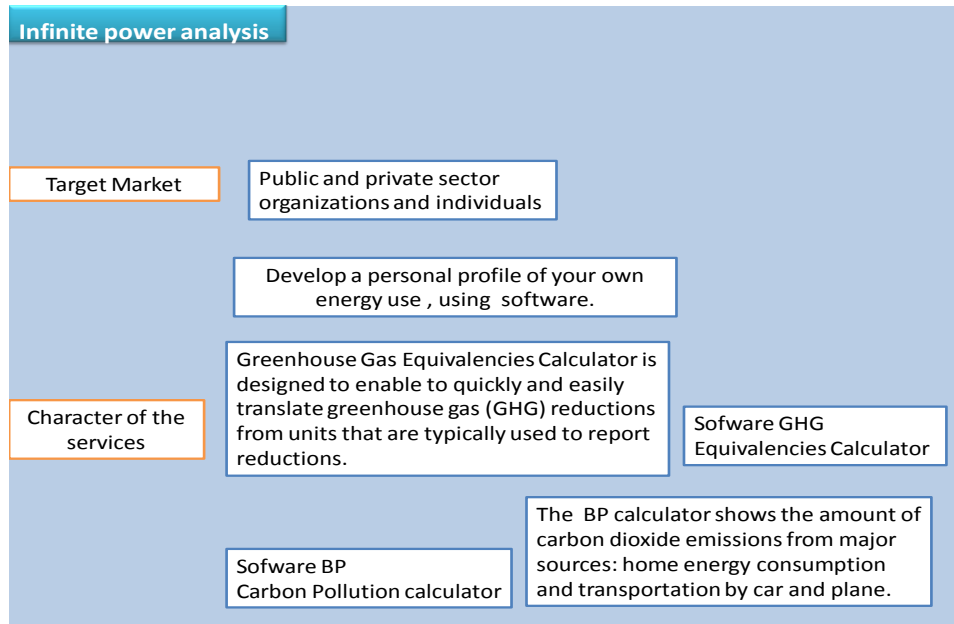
Infinite power analysis

Target Market

Public and private sector organizations and individuals

Develop a personal profile of your own energy use , using software.

Character of the services

Greenhouse Gas Equivalencies Calculator is designed to enable to quickly and easily translate greenhouse gas (GHG) reductions from units that are typically used to report reductions.

Sofware GHG Equivalencies Calculator

The BP calculator shows the amount of carbon dioxide emissions from major sources: home energy consumption and transportation by car and plane.

Sofware BP Carbon Pollution calculator